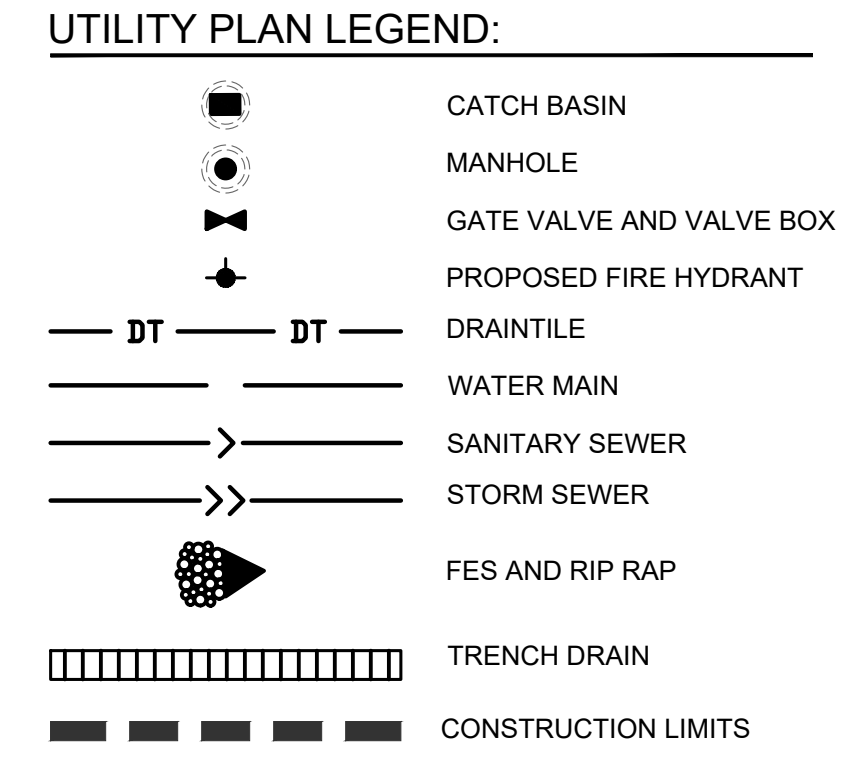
UTILITY PLAN LEGEND:

CATCH BASIN

MANHOLE

GATE VALVE AND VALVE BOX

PROPOSED FIRE HYDRANT

DT DT DRAINTILE

WATER MAIN

SANITARY SEWER

STORM SEWER

FES AND RIP RAP

TRENCH DRAIN

CONSTRUCTION LIMITS